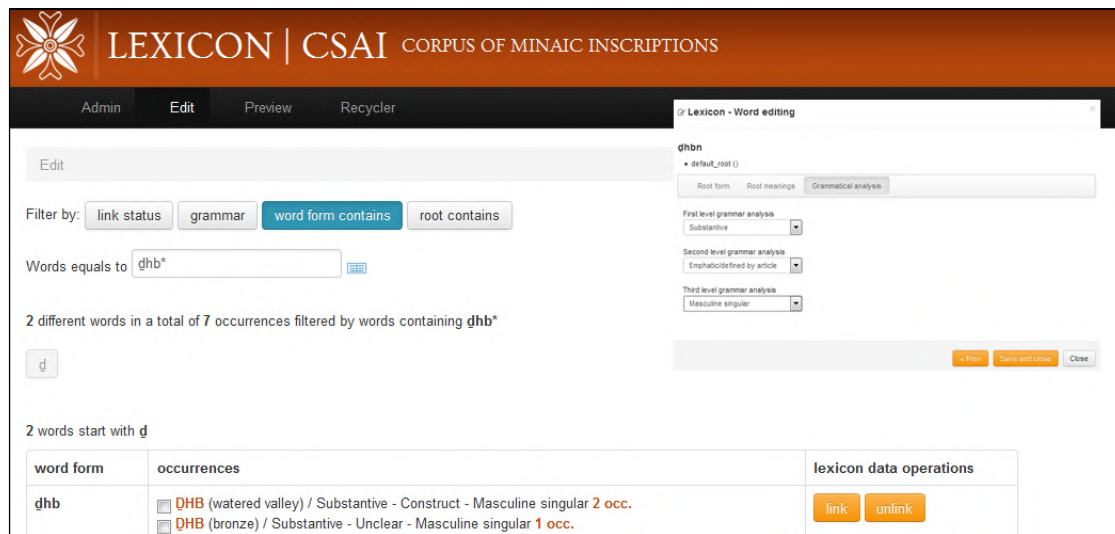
LEXICON | CSAI CORPUS OF MINAIC INSCRIPTIONS

Admin Edit Preview Recycler

Edit

Filter by: link status grammar word form contains root contains

Words equals to ḏhb*

2 different words in a total of 7 occurrences filtered by words containing ḏhb*

ḏ

2 words start with ḏ

| word form | occurrences | lexicon data operations |
|---|---|---|
| ḏhb | ḎHB (watered valley) / Substantive - Construct - Masculine singular 2 occ. ḎHB (bronze) / Substantive - Unclear - Masculine singular 1 occ. | link unlink |

Lexicon - Word editing ×

ḏhbn
• default_root ()

Root form Root meanings Grammatical analysis

First level grammar analysis
Substantive

Second level grammar analysis
Emphatic/defined by article

Third level grammar analysis
Masculine singular

« Prev Save and close Close